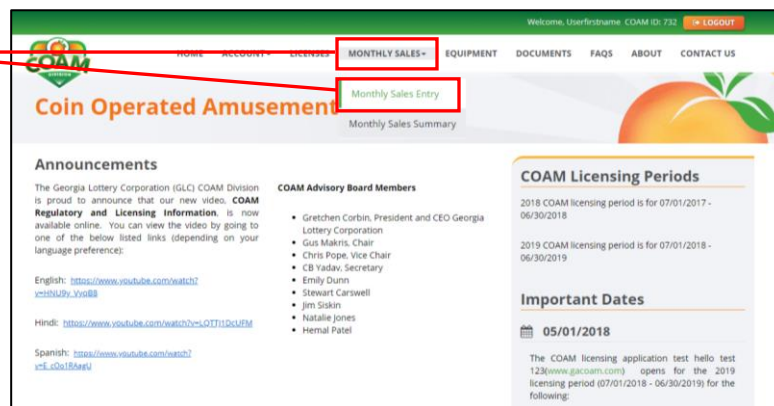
Welcome, Userfirstname COAM ID: 732 LOGOUT

COAM DIVISION

HOME ACCOUNT LICENSES MONTHLY SALES EQUIPMENT DOCUMENTS FAQS ABOUT CONTACT US

Monthly Sales Entry

Monthly Sales Summary

Coin Operated Amusement

Announcements

The Georgia Lottery Corporation (GLC) COAM Division is proud to announce that our new video, **COAM Regulatory and Licensing Information**, is now available online. You can view the video by going to one of the below listed links (depending on your language preference):

English: https://www.youtube.com/watch?v=HNU9v_VyoBB

Hindi: https://www.youtube.com/watch?v=LQTTJ1DcUFM

Spanish: https://www.youtube.com/watch?v=E_cOo1RAagU

**COAM Advisory Board Members**

- Gretchen Corbin, President and CEO Georgia Lottery Corporation
- Gus Makris, Chair
- Chris Pope, Vice Chair
- CB Yadav, Secretary
- Emily Dunn
- Stewart Carswell
- Jim Siskin
- Natalie Jones
- Hemal Patel

COAM Licensing Periods

2018 COAM licensing period is for 07/01/2017 - 06/30/2018

2019 COAM licensing period is for 07/01/2018 - 06/30/2019

Important Dates

05/01/2018

The COAM licensing application test hello test 123(www.gacoam.com) opens for the 2019 licensing period (07/01/2018 - 06/30/2019) for the following: